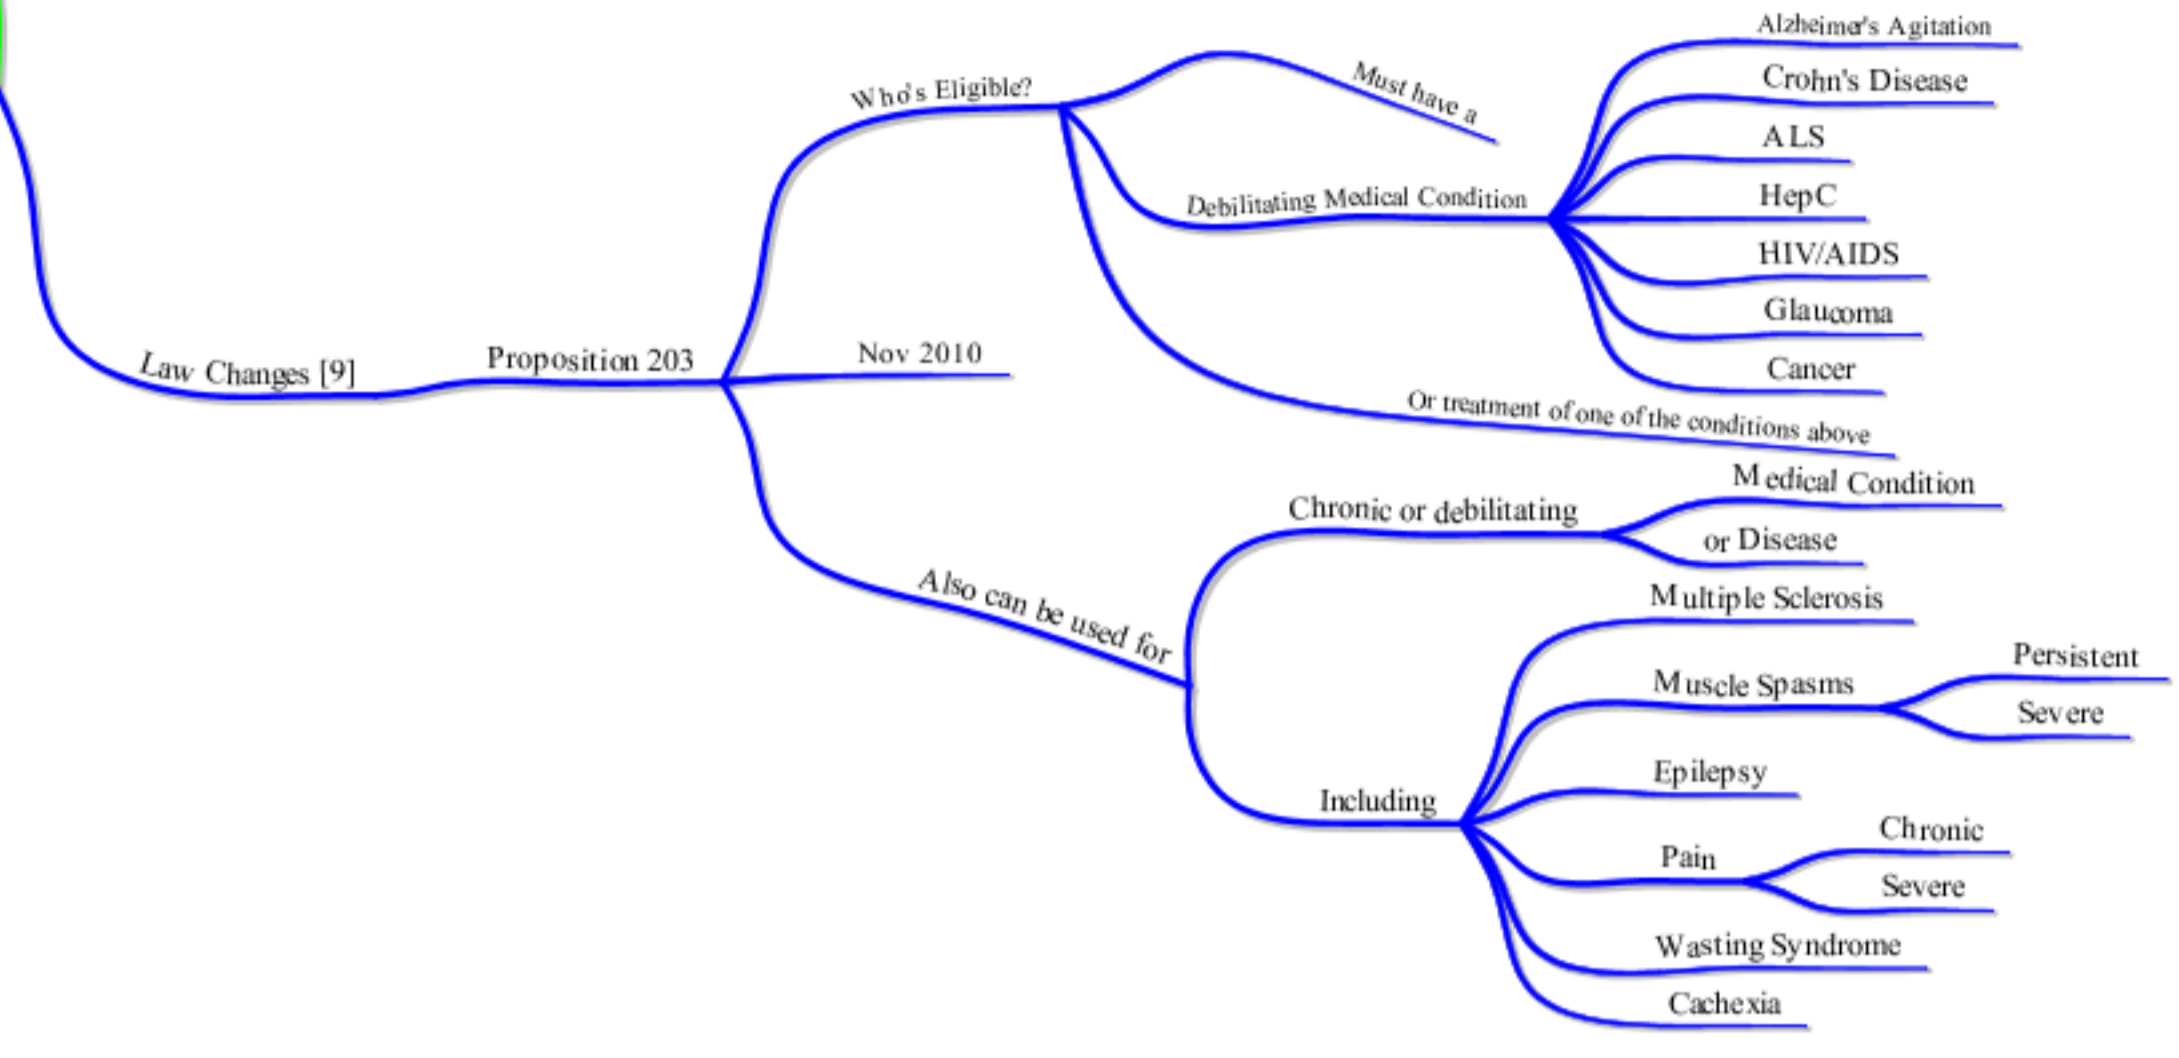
Law Changes [9]

Proposition 203

Who's Eligible?

Must have a

Debilitating Medical Condition

Alzheimer's Agitation

Crohn's Disease

ALS

HepC

HIV/AIDS

Glaucoma

Cancer

Or treatment of one of the conditions above

Nov 2010

Also can be used for

Chronic or debilitating

Medical Condition

or Disease

Including

Multiple Sclerosis

Muscle Spasms

Persistent

Severe

Epilepsy

Pain

Chronic

Severe

Wasting Syndrome

Cachexia